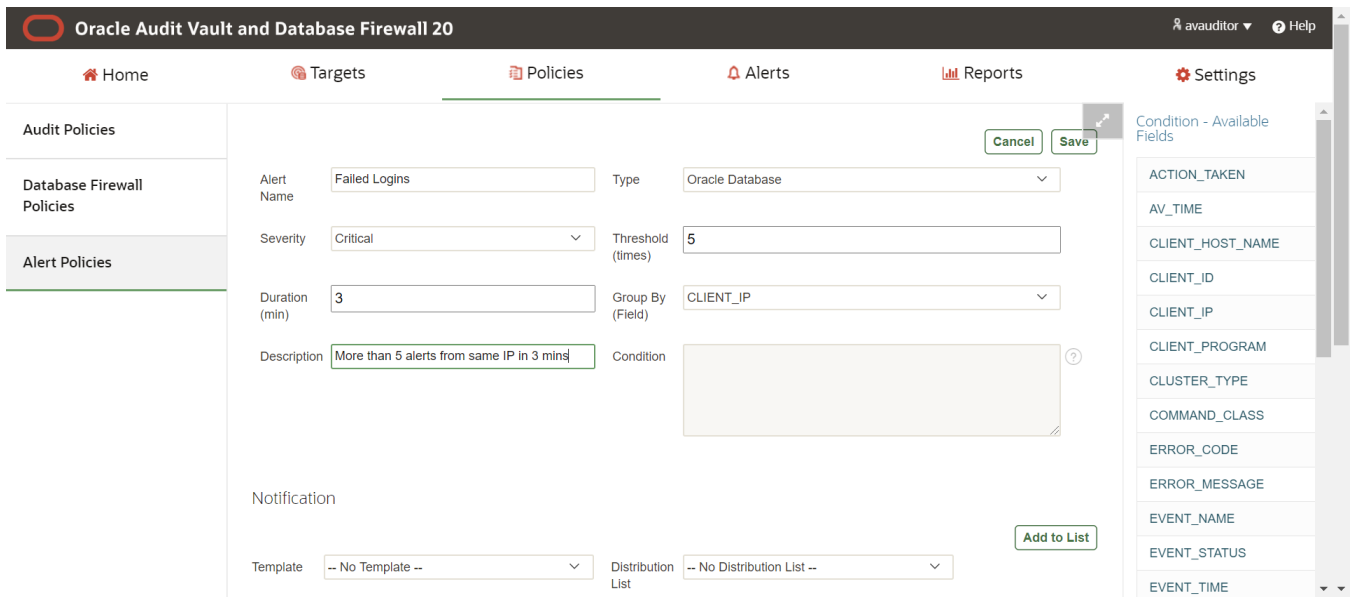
Oracle Audit Vault and Database Firewall 20

avauditor ▾ Help

Home Targets Policies Alerts Reports Settings

Audit Policies

Database Firewall Policies

Alert Policies

Cancel Save

Alert Name: Failed Logins

Type: Oracle Database

Severity: Critical

Threshold (times): 5

Duration (min): 3

Group By (Field): CLIENT_IP

Description: More than 5 alerts from same IP in 3 mins

Condition

Notification

Add to List

Template: -- No Template --

Distribution List: -- No Distribution List --

Condition - Available Fields

ACTION_TAKEN
AV_TIME
CLIENT_HOST_NAME
CLIENT_ID
CLIENT_IP
CLIENT_PROGRAM
CLUSTER_TYPE
COMMAND_CLASS
ERROR_CODE
ERROR_MESSAGE
EVENT_NAME
EVENT_STATUS
EVENT_TIME